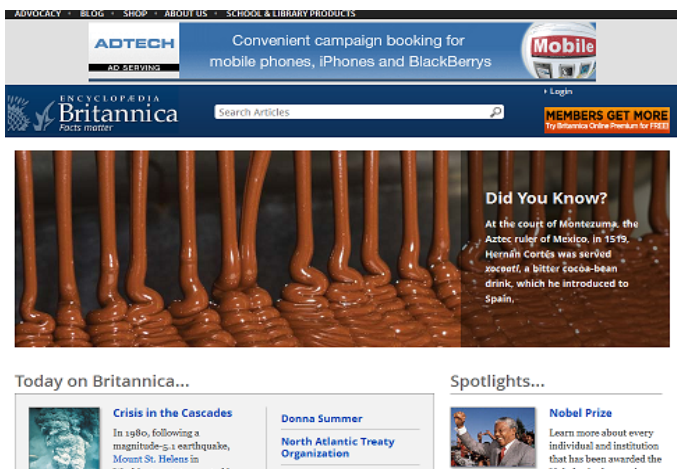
ADVOCACY • BLOG • SHOP • ABOUT US • SCHOOL & LIBRARY PRODUCTS

ADTECH
AD SERVING
Convenient campaign booking for mobile phones, iPhones and BlackBerrys
Mobile

ENCYCLOPÆDIA
Britannica
Facts matter

Search Articles

• Login

MEMBERS GET MORE
Try Britannica Online Premium for FREE!

Did You Know?
At the court of Montezuma, the Aztec ruler of Mexico, in 1519, Hernán Cortés was served *xocoatl*, a bitter cocoa-bean drink, which he introduced to Spain.

Today on Britannica...

Crisis in the Cascades
In 1980, following a magnitude-5.1 earthquake, Mount St. Helens in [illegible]

Donna Summer

North Atlantic Treaty Organization

Spotlights...

Nobel Prize
Learn more about every individual and institution that has been awarded the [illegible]